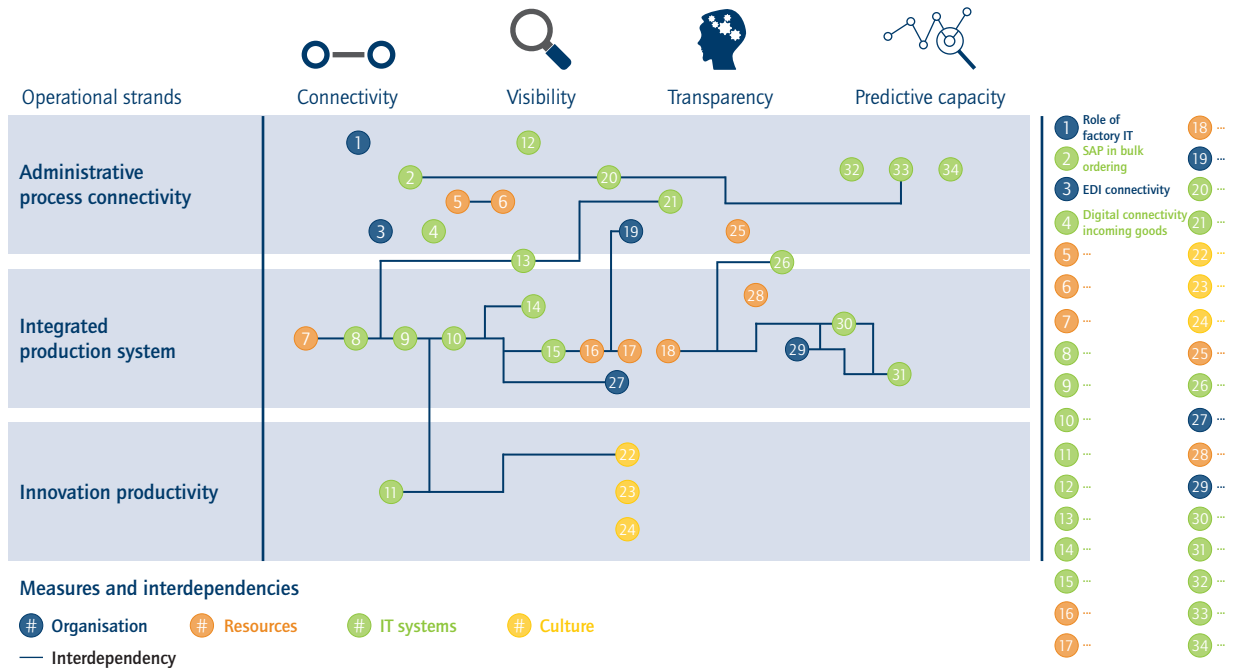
Operational strands

Connectivity

Visibility

Transparency

Predictive capacity

Administrative process connectivity

Integrated production system

Innovation productivity

1 12 2 20 32 33 34 5 6 21 3 4 19 25 13 26 28 14 7 8 9 10 15 16 17 18 30 29 27 31 22 23 11 24

1 Role of factory IT
2 SAP in bulk ordering
3 EDI connectivity
4 Digital connectivity incoming goods
5 ...
6 ...
7 ...
8 ...
9 ...
10 ...
11 ...
12 ...
13 ...
14 ...
15 ...
16 ...
17 ...
18 ...
19 ...
20 ...
21 ...
22 ...
23 ...
24 ...
25 ...
26 ...
27 ...
28 ...
29 ...
30 ...
31 ...
32 ...
33 ...
34 ...

Measures and interdependencies

# Organisation # Resources # IT systems # Culture

Interdependency